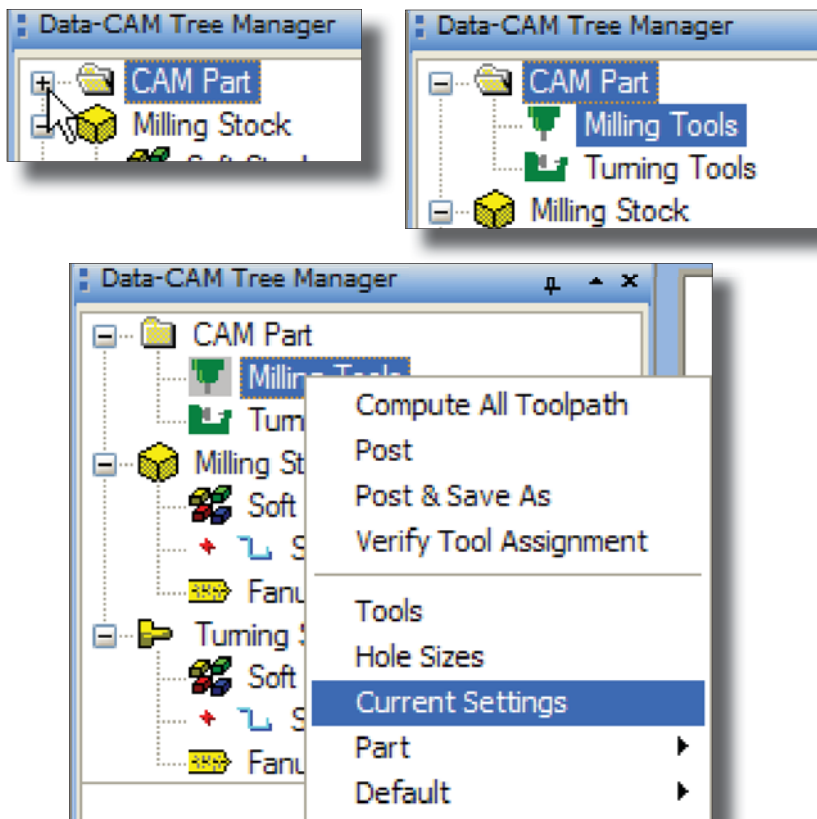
Data-CAM Tree Manager
CAM Part
Milling Stock
Soft Stock

Data-CAM Tree Manager
CAM Part
Milling Tools
Turning Tools
Milling Stock

Data-CAM Tree Manager
CAM Part
Milling Tools
Turn
Milling St
Soft
S
Fanu
Turning S
Soft
S
Fanu

Compute All Toolpath
Post
Post & Save As
Verify Tool Assignment
Tools
Hole Sizes
Current Settings
Part
Default